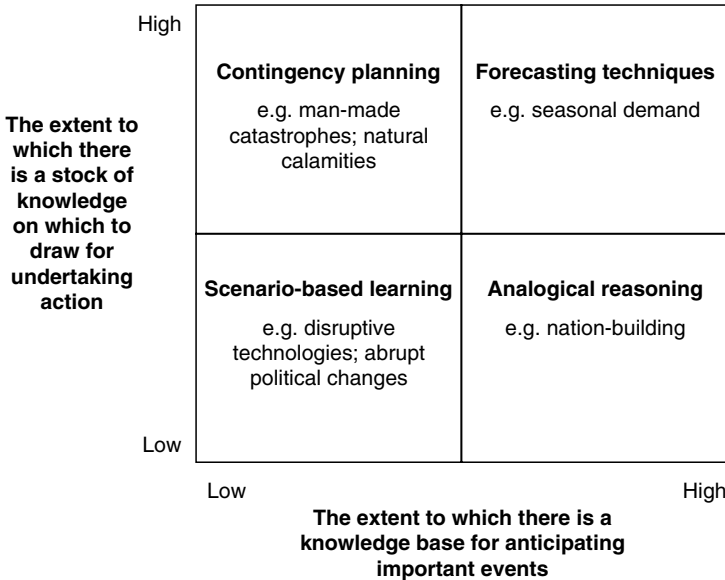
High

The extent to which there is a stock of knowledge on which to draw for undertaking action

Low

| Contingency planning<br>e.g. man-made catastrophes; natural calamities | Forecasting techniques<br>e.g. seasonal demand |
|---|---|
| Scenario-based learning<br>e.g. disruptive technologies; abrupt political changes | Analogical reasoning<br>e.g. nation-building |

Low

High

The extent to which there is a knowledge base for anticipating important events